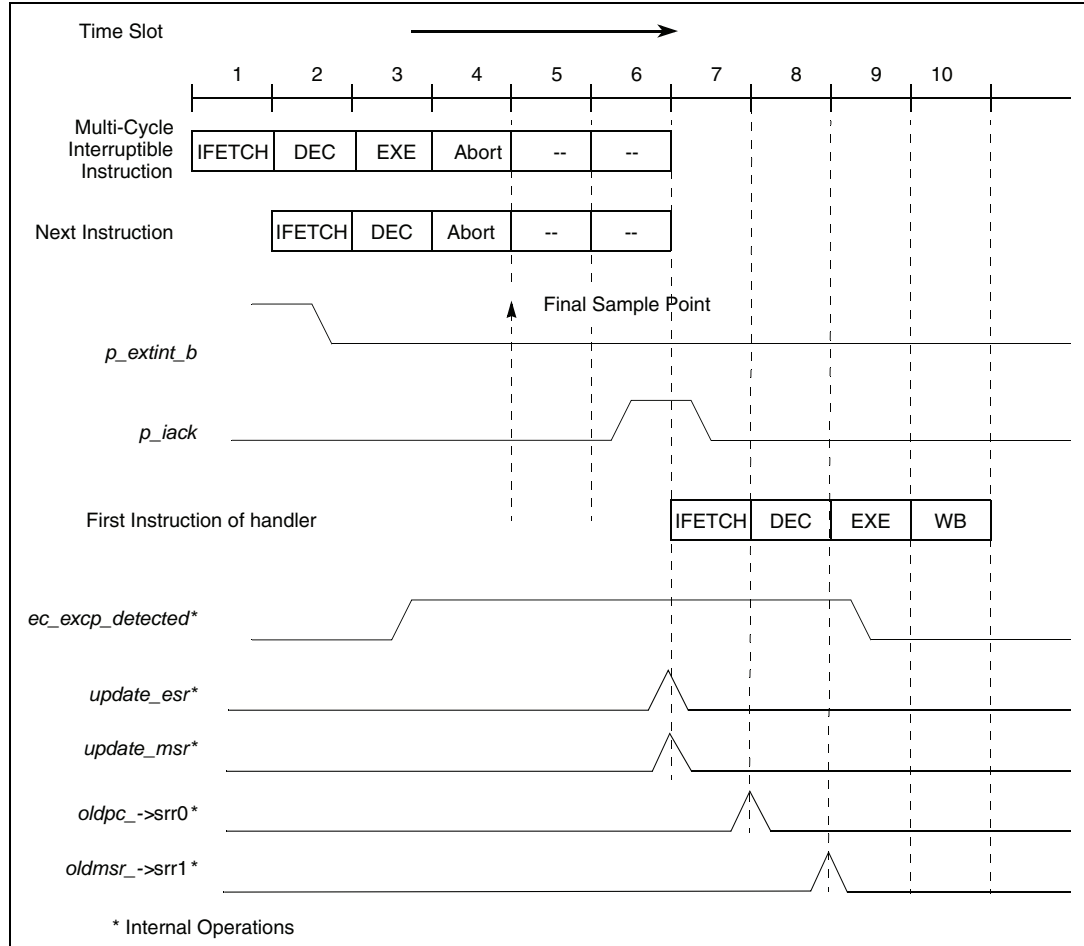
Time Slot

1 2 3 4 5 6 7 8 9 10

Multi-Cycle Interruptible Instruction

IFETCH DEC EXE Abort -- --

Next Instruction

IFETCH DEC Abort -- --

Final Sample Point

p_extint_b

p_iack

First Instruction of handler

IFETCH DEC EXE WB

ec_excp_detected*

update_esr*

update_msr*

oldpc_->srr0*

oldmsr_->srr1*

* Internal Operations